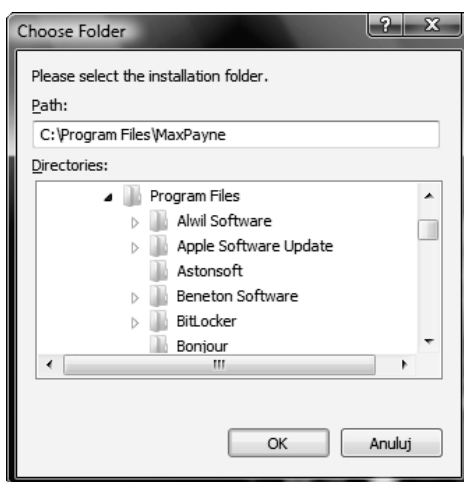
Choose Folder

?

X

Please select the installation folder.

Path:

C:\Program Files\MaxPayne

Directories:

Program Files
Alwil Software
Apple Software Update
Astonsoft
Beneton Software
BitLocker
Bonjour

OK

Anuluj